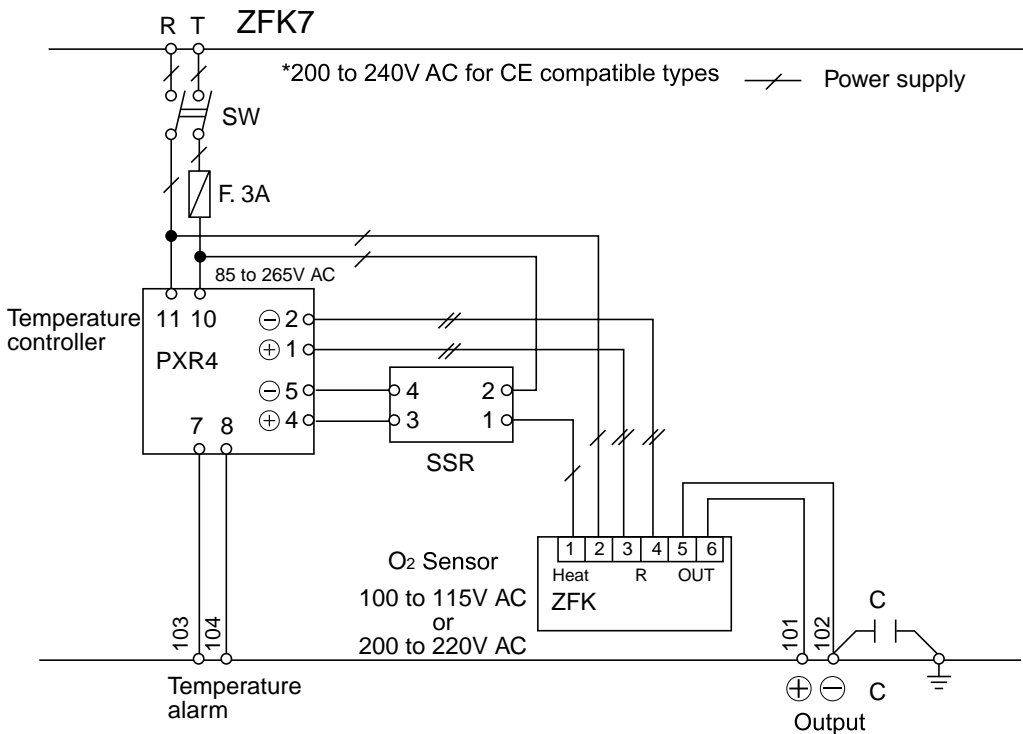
R T ZFK7

*200 to 240V AC for CE compatible types

Power supply

SW

F. 3A

85 to 265V AC

Temperature controller

11 10

PXR4

⊖2
⊕1
⊖5
⊕4

7 8

4 2
3 1

SSR

$O_2$ Sensor

100 to 115V AC
or
200 to 220V AC

| 1 | 2 | 3 | 4 | 5 | 6 |
|---|---|---|---|---|---|
| Heat | | R | | OUT | |

ZFK

C

103 104

101 102

Temperature alarm

⊕⊖ C

Output